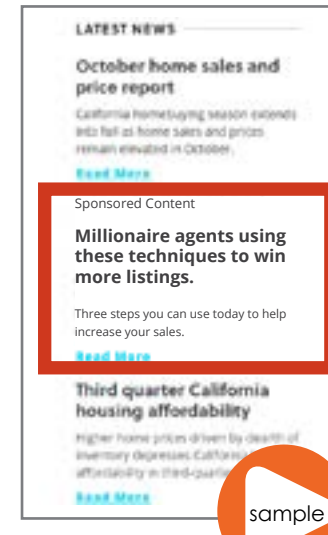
LATEST NEWS

October home sales and price report

California homebuying season extends into fall as home sales and prices remain elevated in October.

Read More

Sponsored Content

Millionaire agents using these techniques to win more listings.

Three steps you can use today to help increase your sales.

Read More

Third quarter California housing affordability

Higher home prices driven by dearth of inventory depresses California affordability in third-quarter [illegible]

Read More

sample